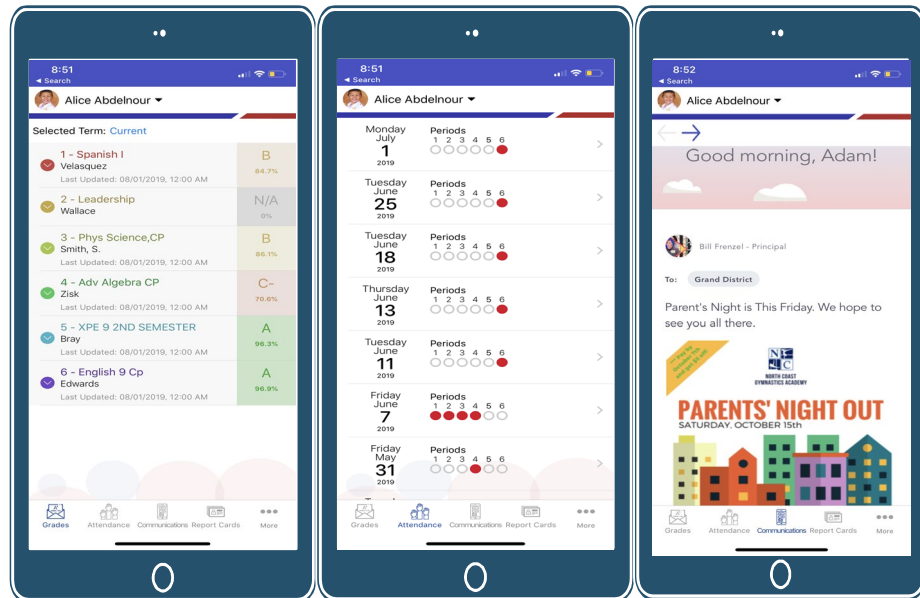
8:51
◂ Search

Alice Abdelnour ▾

Selected Term: Current

1 - Spanish I
Velasquez
Last Updated: 08/01/2019, 12:00 AM
B
84.7%

2 - Leadership
Wallace
N/A
0%

3 - Phys Science,CP
Smith, S.
Last Updated: 08/01/2019, 12:00 AM
B
86.1%

4 - Adv Algebra CP
Zisk
Last Updated: 08/01/2019, 12:00 AM
C-
70.6%

5 - XPE 9 2ND SEMESTER
Bray
Last Updated: 08/01/2019, 12:00 AM
A
96.3%

6 - English 9 Cp
Edwards
Last Updated: 08/01/2019, 12:00 AM
A
96.9%

Grades Attendance Communications Report Cards More

8:51
◂ Search

Alice Abdelnour ▾

Monday July 1 2019
Periods 1 2 3 4 5 6

Tuesday June 25 2019
Periods 1 2 3 4 5 6

Tuesday June 18 2019
Periods 1 2 3 4 5 6

Thursday June 13 2019
Periods 1 2 3 4 5 6

Tuesday June 11 2019
Periods 1 2 3 4 5 6

Friday June 7 2019
Periods 1 2 3 4 5 6

Friday May 31 2019
Periods 1 2 3 4 5 6

Grades Attendance Communications Report Cards More

8:52
◂ Search

Alice Abdelnour ▾

Good morning, Adam!

Bill Frenzel - Principal

To: Grand District

Parent's Night is This Friday. We hope to see you all there.

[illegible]

NCGA
NORTH COAST GYMNASTICS ACADEMY

PARENTS' NIGHT OUT
SATURDAY, OCTOBER 15th

Grades Attendance Communications Report Cards More